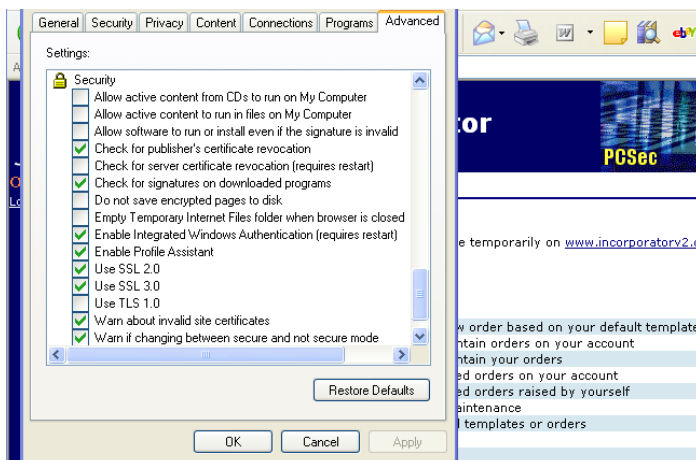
General | Security | Privacy | Content | Connections | Programs | Advanced

Settings:

Security
Allow active content from CDs to run on My Computer
Allow active content to run in files on My Computer
Allow software to run or install even if the signature is invalid
Check for publisher's certificate revocation
Check for server certificate revocation (requires restart)
Check for signatures on downloaded programs
Do not save encrypted pages to disk
Empty Temporary Internet Files folder when browser is closed
Enable Integrated Windows Authentication (requires restart)
Enable Profile Assistant
Use SSL 2.0
Use SSL 3.0
Use TLS 1.0
Warn about invalid site certificates
Warn if changing between secure and not secure mode

Restore Defaults

OK | Cancel | Apply

tor
PCSec
e temporarily on www.incorporatorv2.c
w order based on your default template
ntain orders on your account
ntain your orders
ed orders on your account
ed orders raised by yourself
aintenance
l templates or orders